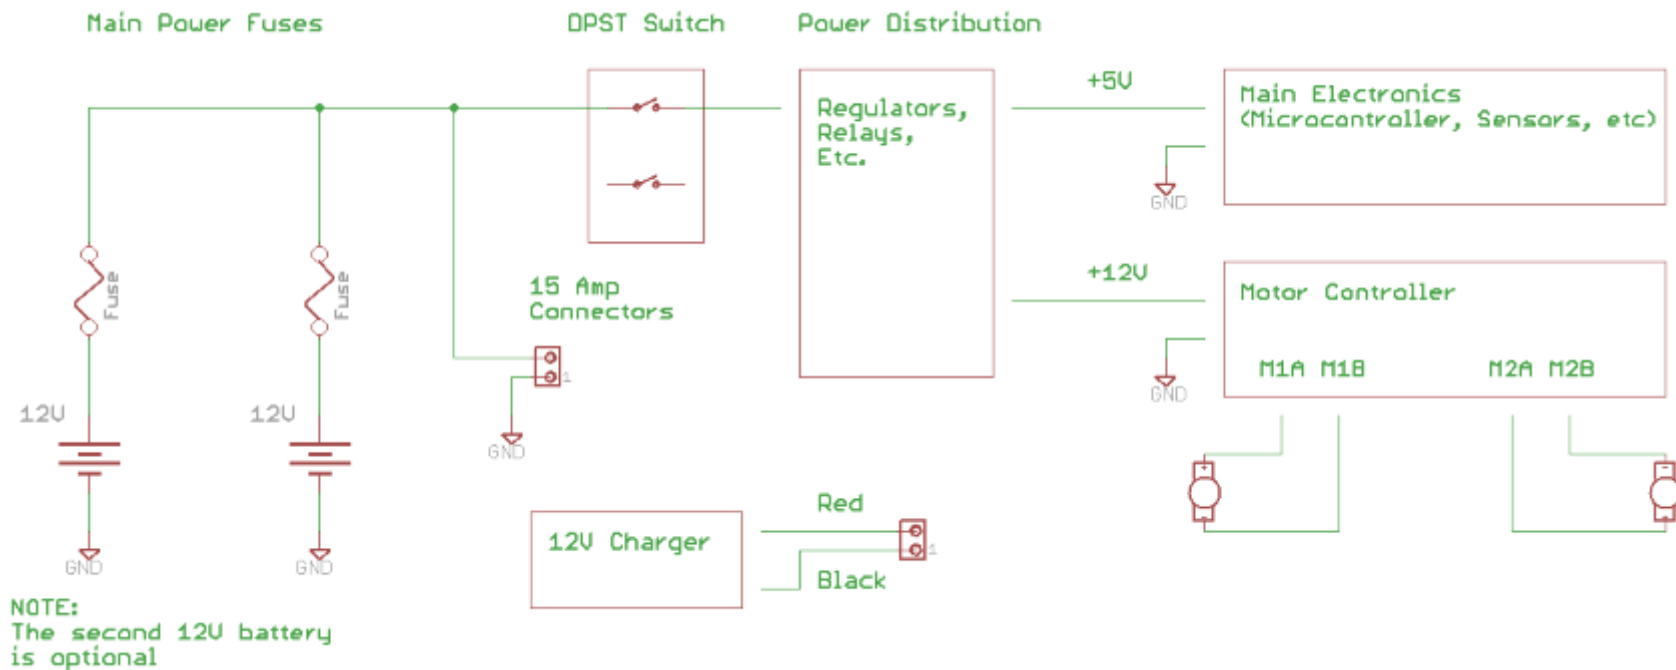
Main Power Fuses

DPST Switch

Power Distribution

Regulators, Relays, Etc.

+5V

Main Electronics (Microcontroller, Sensors, etc)

GND

+12V

Motor Controller

M1A M1B

M2A M2B

GND

15 Amp Connectors

1

GND

Fuse

Fuse

12V

12V

GND

GND

Red

12V Charger

1

Black

NOTE: The second 12V battery is optional